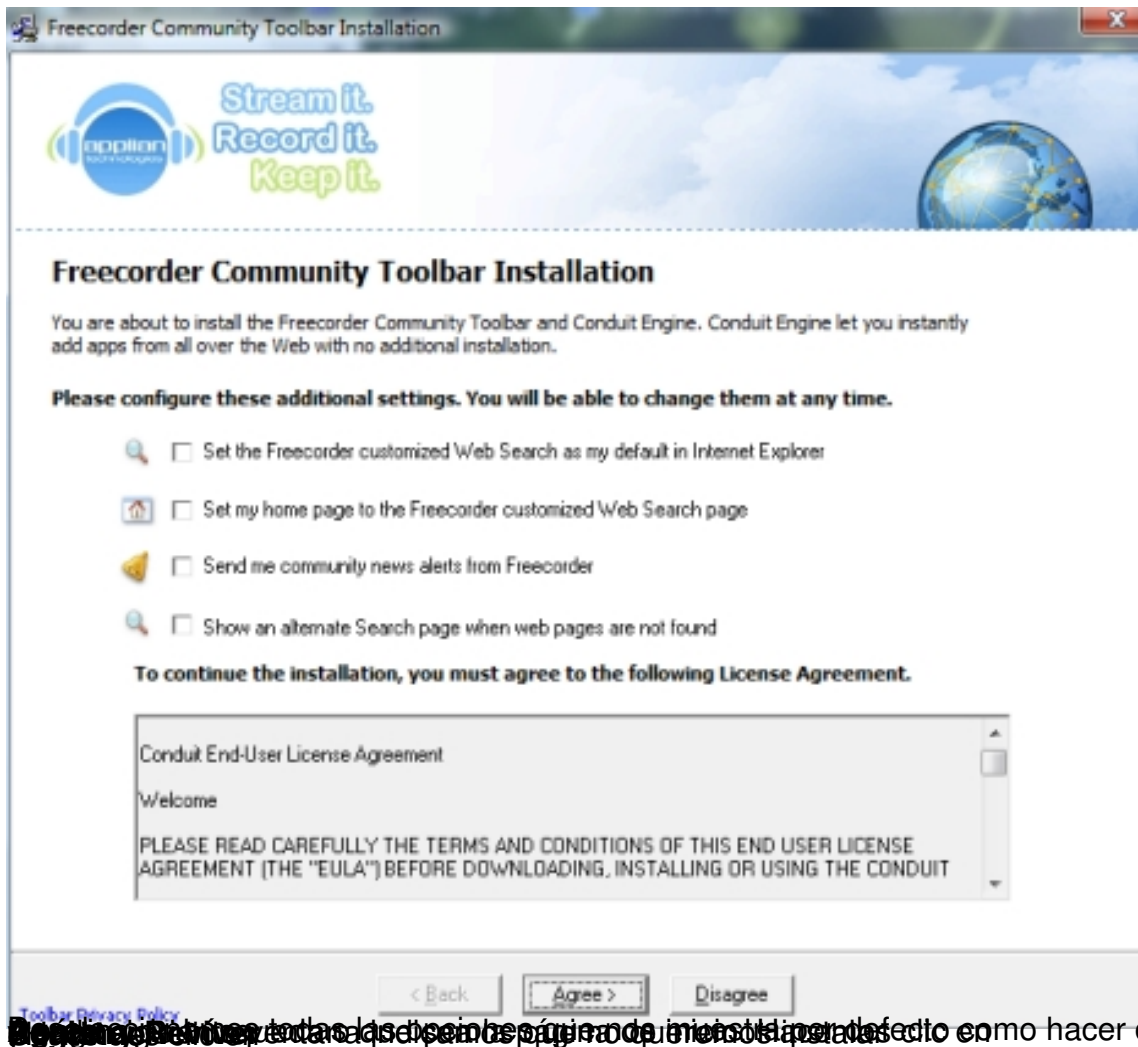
Freecorder Community Toolbar Installation

Stream it. Record it. Keep it.

applian technologies

Freecorder Community Toolbar Installation

You are about to install the Freecorder Community Toolbar and Conduit Engine. Conduit Engine let you instantly add apps from all over the Web with no additional installation.

Please configure these additional settings. You will be able to change them at any time.

Set the Freecorder customized Web Search as my default in Internet Explorer

Set my home page to the Freecorder customized Web Search page

Send me community news alerts from Freecorder

Show an alternate Search page when web pages are not found

To continue the installation, you must agree to the following License Agreement.

Conduit End-User License Agreement

Welcome

PLEASE READ CAREFULLY THE TERMS AND CONDITIONS OF THIS END USER LICENSE AGREEMENT (THE "EULA") BEFORE DOWNLOADING, INSTALLING OR USING THE CONDUIT

Toolbar Privacy Policy

< Back

Agree >

Disagree

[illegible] como hacer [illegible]